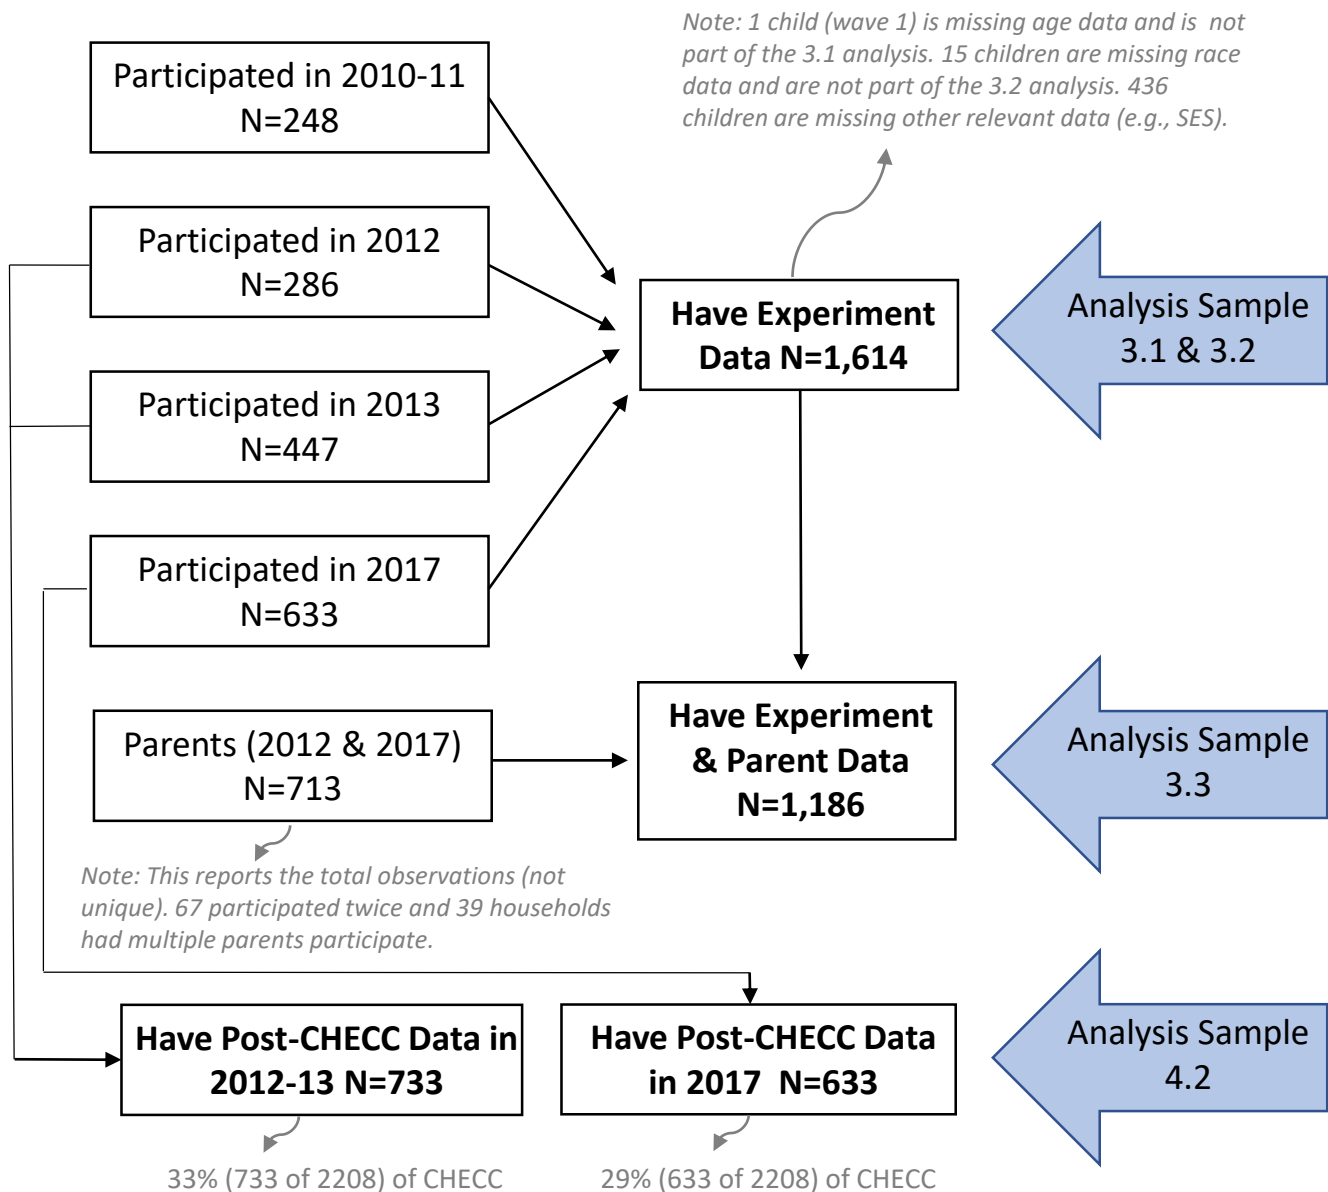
Note: 1 child (wave 1) is missing age data and is not part of the 3.1 analysis. 15 children are missing race data and are not part of the 3.2 analysis. 436 children are missing other relevant data (e.g., SES).

Participated in 2010-11
N=248

Participated in 2012
N=286

Participated in 2013
N=447

Participated in 2017
N=633

Have Experiment Data N=1,614

Analysis Sample 3.1 & 3.2

Parents (2012 & 2017)
N=713

Note: This reports the total observations (not unique). 67 participated twice and 39 households had multiple parents participate.

Have Experiment & Parent Data N=1,186

Analysis Sample 3.3

Have Post-CHECC Data in 2012-13 N=733

Have Post-CHECC Data in 2017 N=633

Analysis Sample 4.2

33% (733 of 2208) of CHECC

29% (633 of 2208) of CHECC